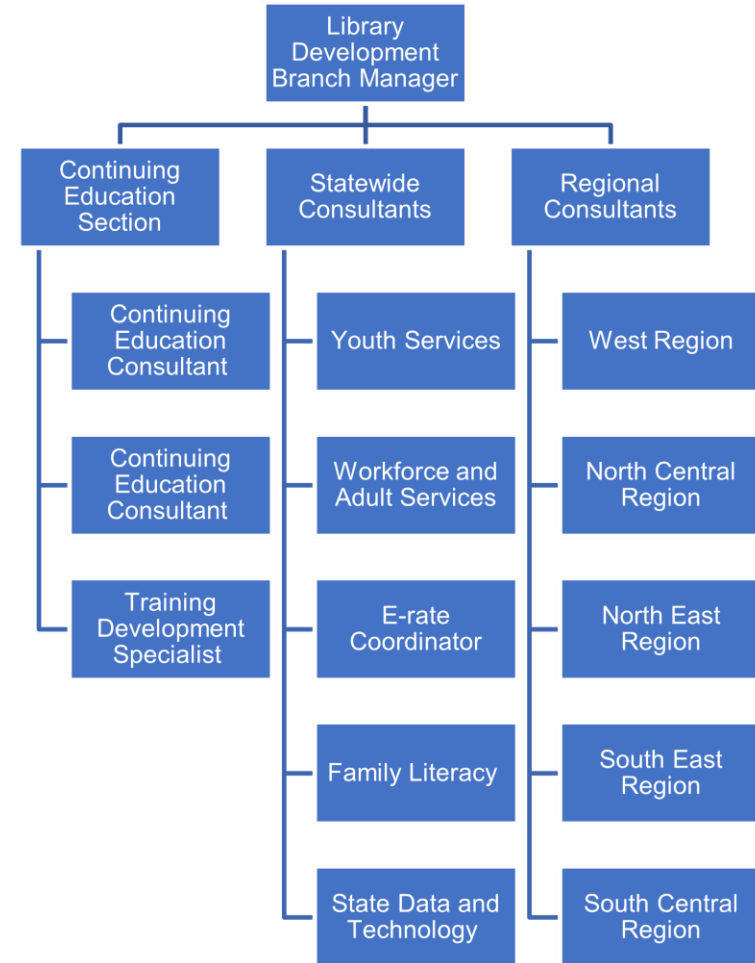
Library Development Branch Manager

Continuing Education Section

Continuing Education Consultant

Continuing Education Consultant

Training Development Specialist

Statewide Consultants

Youth Services

Workforce and Adult Services

E-rate Coordinator

Family Literacy

State Data and Technology

Regional Consultants

West Region

North Central Region

North East Region

South East Region

South Central Region